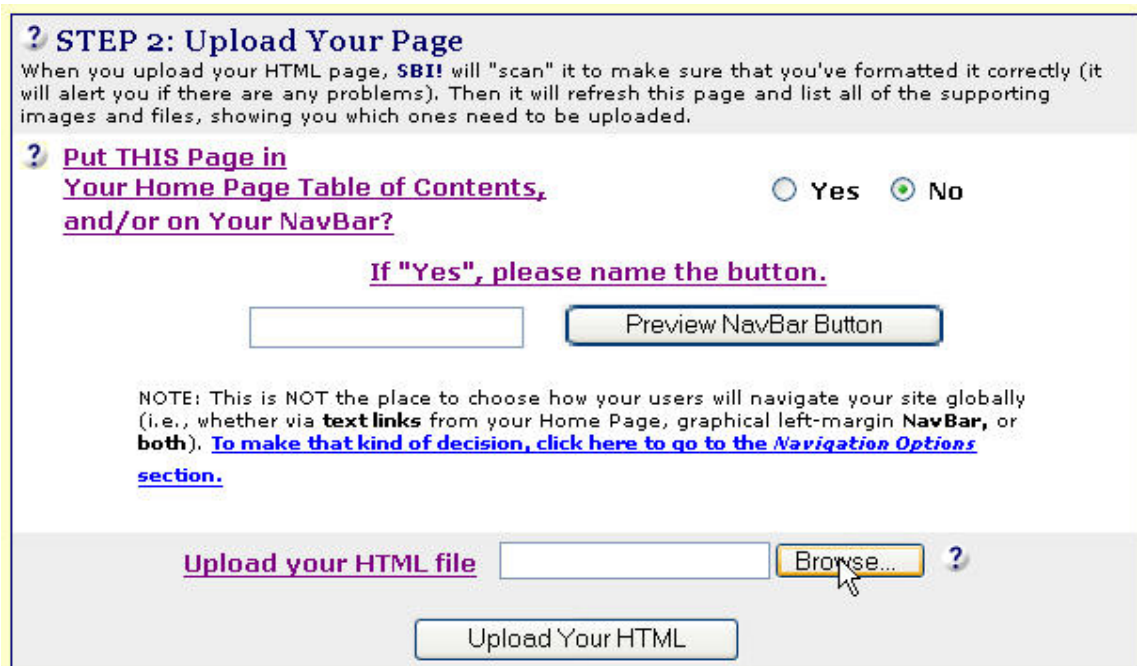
? STEP 2: Upload Your Page

When you upload your HTML page, SBI! will "scan" it to make sure that you've formatted it correctly (it will alert you if there are any problems). Then it will refresh this page and list all of the supporting images and files, showing you which ones need to be uploaded.

? Put THIS Page in Your Home Page Table of Contents, and/or on Your NavBar?

Yes No

If "Yes", please name the button.

Preview NavBar Button

NOTE: This is NOT the place to choose how your users will navigate your site globally (i.e., whether via text links from your Home Page, graphical left-margin NavBar, or both). To make that kind of decision, click here to go to the Navigation Options section.

Upload your HTML file Browse... ?

Upload Your HTML